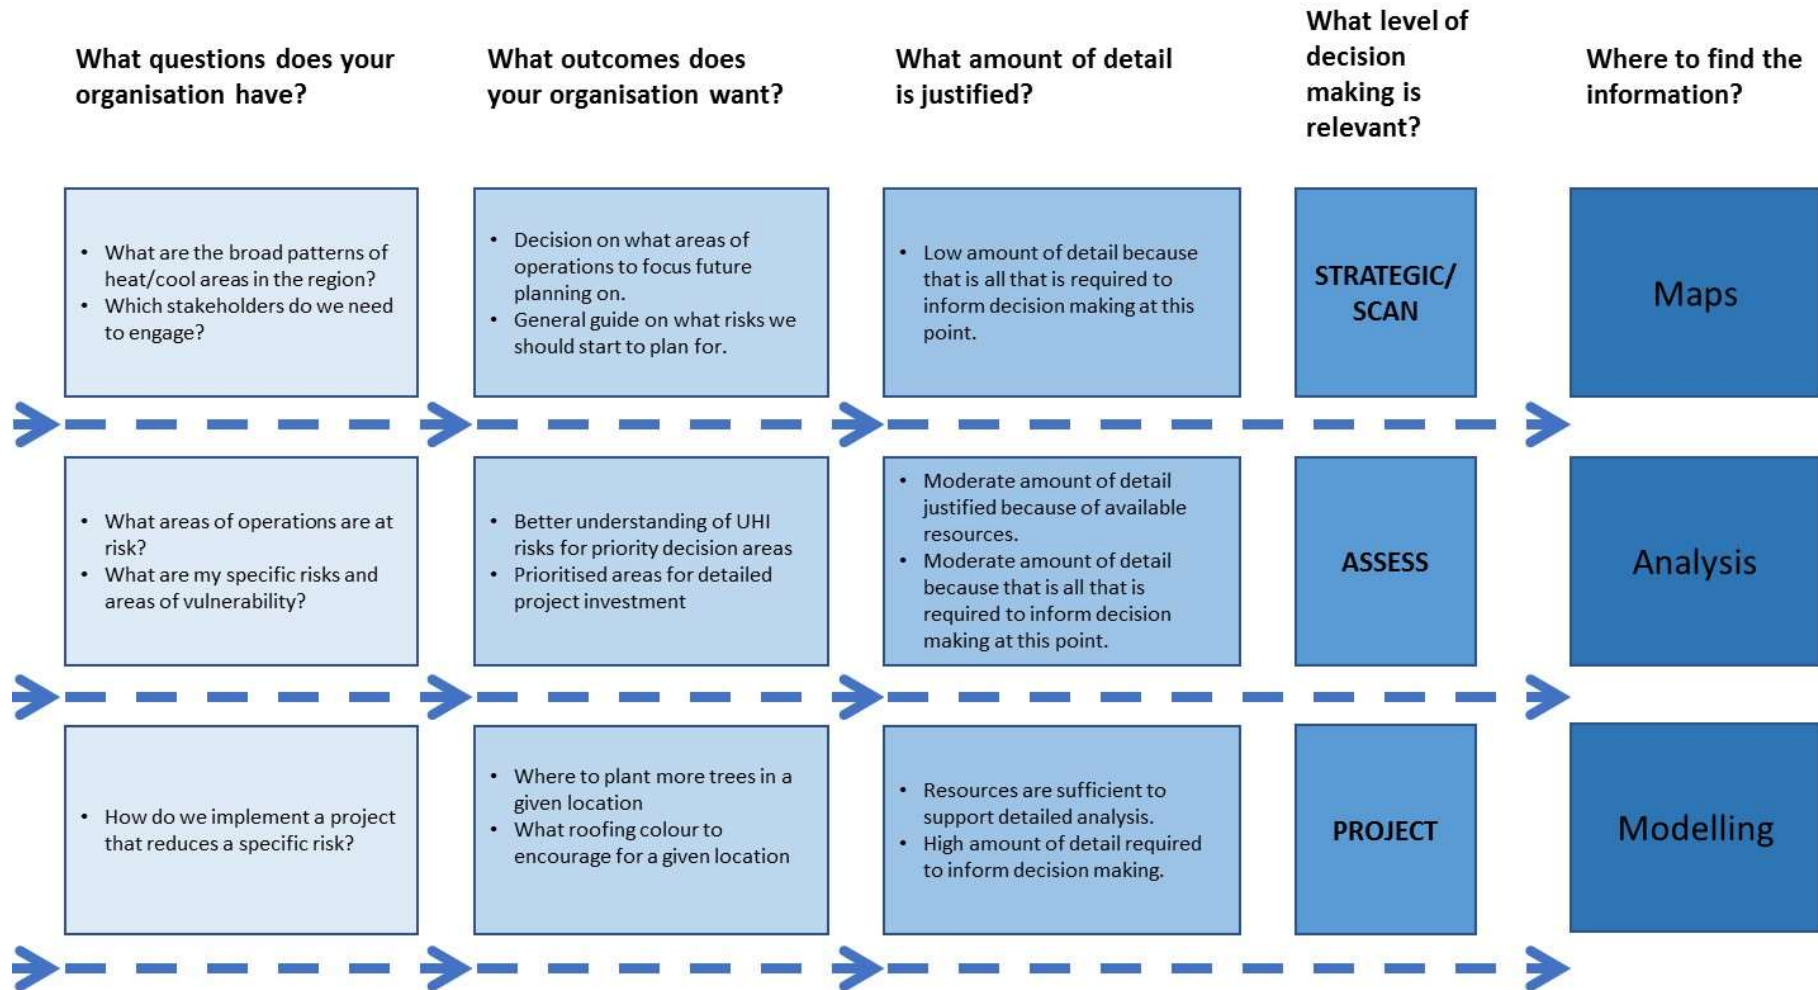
| What questions does your organisation have? | What outcomes does your organisation want? | What amount of detail is justified? | What level of decision making is relevant? | Where to find the information? |
|---|---|---|---|---|
| • What are the broad patterns of heat/cool areas in the region? • Which stakeholders do we need to engage? | • Decision on what areas of operations to focus future planning on. • General guide on what risks we should start to plan for. | • Low amount of detail because that is all that is required to inform decision making at this point. | STRATEGIC/ SCAN | Maps |
| • What areas of operations are at risk? • What are my specific risks and areas of vulnerability? | • Better understanding of UHI risks for priority decision areas • Prioritised areas for detailed project investment | • Moderate amount of detail justified because of available resources. • Moderate amount of detail because that is all that is required to inform decision making at this point. | ASSESS | Analysis |
| • How do we implement a project that reduces a specific risk? | • Where to plant more trees in a given location • What roofing colour to encourage for a given location | • Resources are sufficient to support detailed analysis. • High amount of detail required to inform decision making. | PROJECT | Modelling |